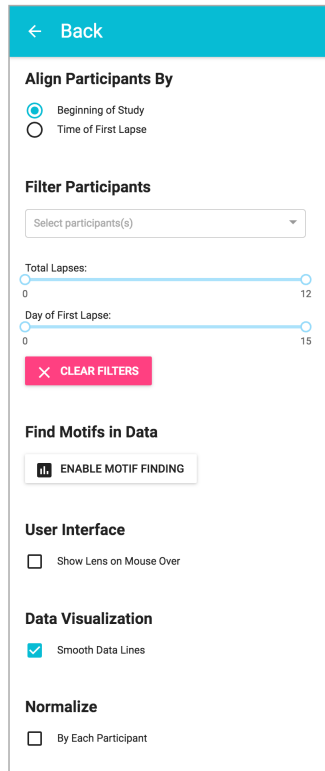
← Back

Align Participants By

Beginning of Study
Time of First Lapse

Filter Participants

Select participants(s)

Total Lapses:
0
12

Day of First Lapse:
0
15

CLEAR FILTERS

Find Motifs in Data

ENABLE MOTIF FINDING

User Interface

Show Lens on Mouse Over

Data Visualization

Smooth Data Lines

Normalize

By Each Participant